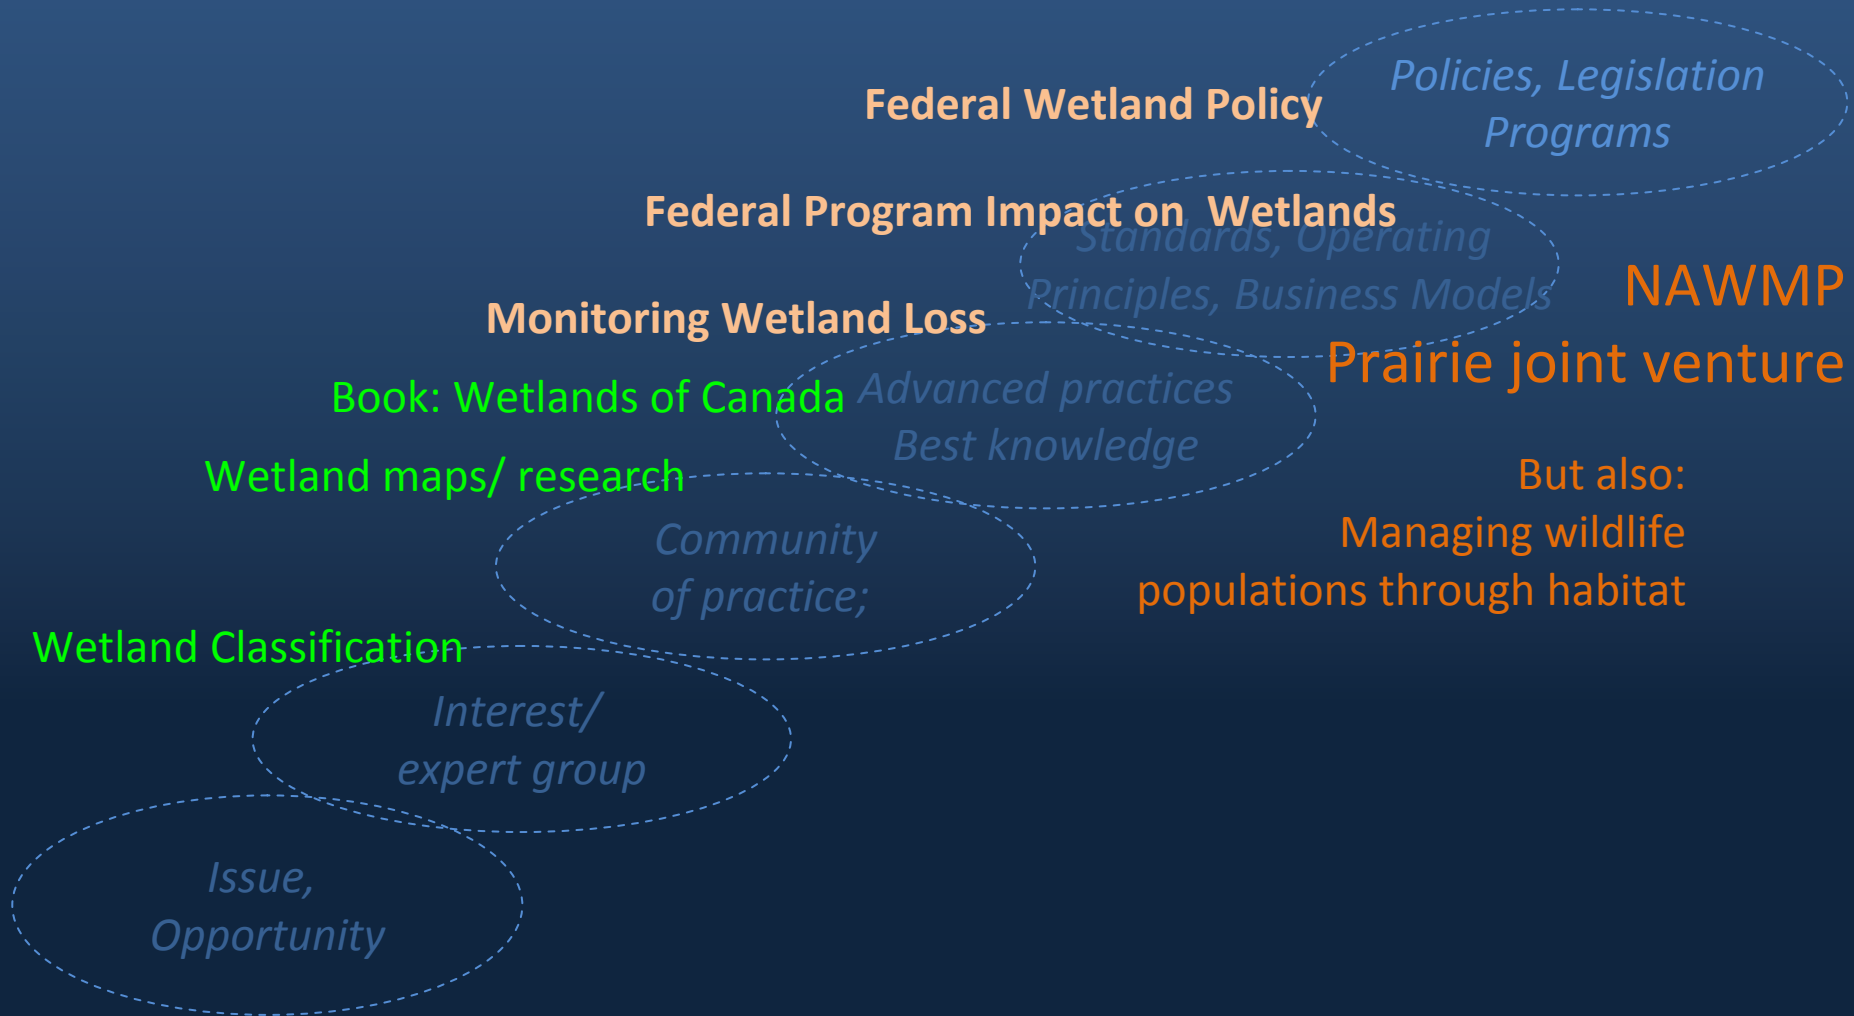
Federal Wetland Policy

Policies, Legislation
Programs

Federal Program Impact on Wetlands

Standards, Operating
Principles, Business Models

NAWMP
Prairie joint venture

Monitoring Wetland Loss

Book: Wetlands of Canada

Advanced practices
Best knowledge

Wetland maps/ research

But also:
Managing wildlife
populations through habitat

Community
of practice;

Wetland Classification

Interest/
expert group

Issue,
Opportunity